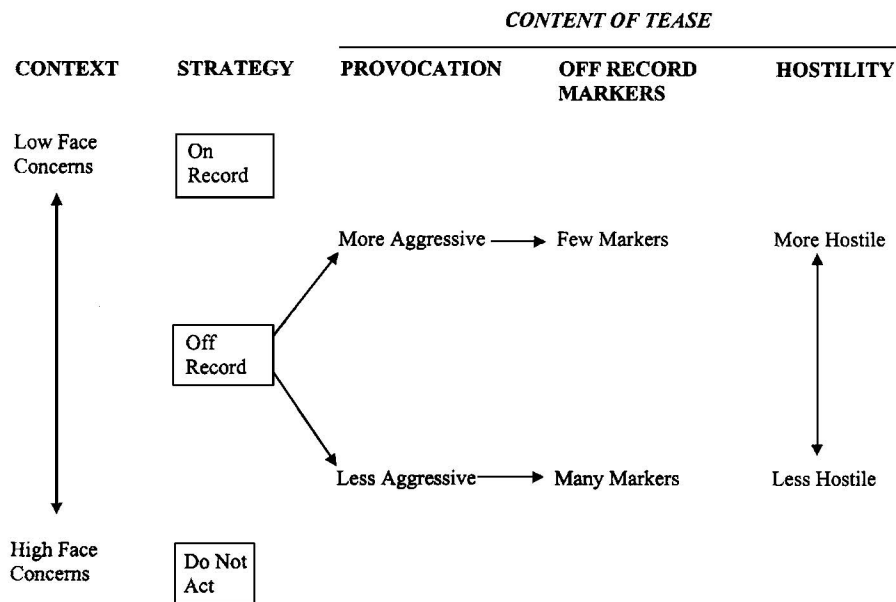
CONTENT OF TEASE

CONTEXT

STRATEGY

PROVOCATION

OFF RECORD MARKERS

HOSTILITY

Low Face Concerns

On Record

More Aggressive

Few Markers

More Hostile

Off Record

Less Aggressive

Many Markers

Less Hostile

High Face Concerns

Do Not Act